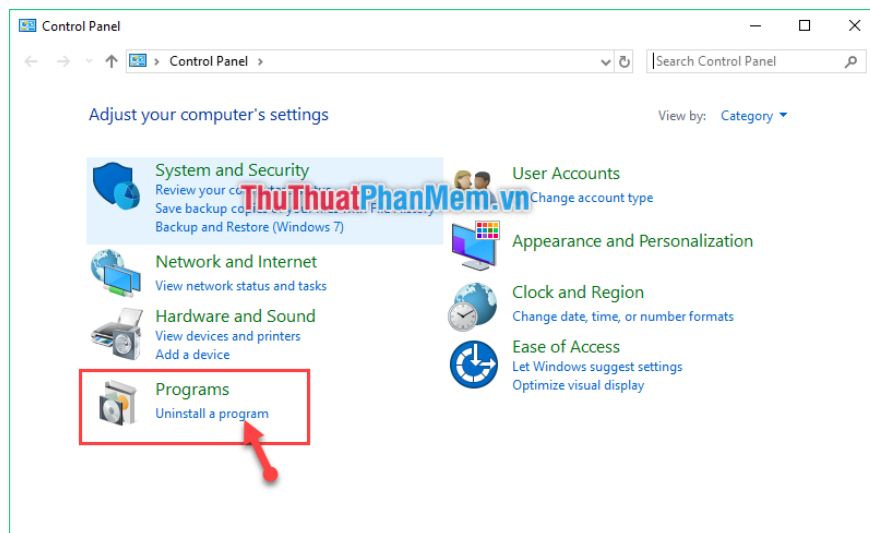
Control Panel

Control Panel

Search Control Panel

Adjust your computer's settings

View by: Category

System and Security
Review your co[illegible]
Save backup cop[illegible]
Backup and Restore (Windows 7)

ThuThuatPhanMem.vn

Network and Internet
View network status and tasks

Hardware and Sound
View devices and printers
Add a device

Programs
Uninstall a program

User Accounts
Change account type

Appearance and Personalization

Clock and Region
Change date, time, or number formats

Ease of Access
Let Windows suggest settings
Optimize visual display